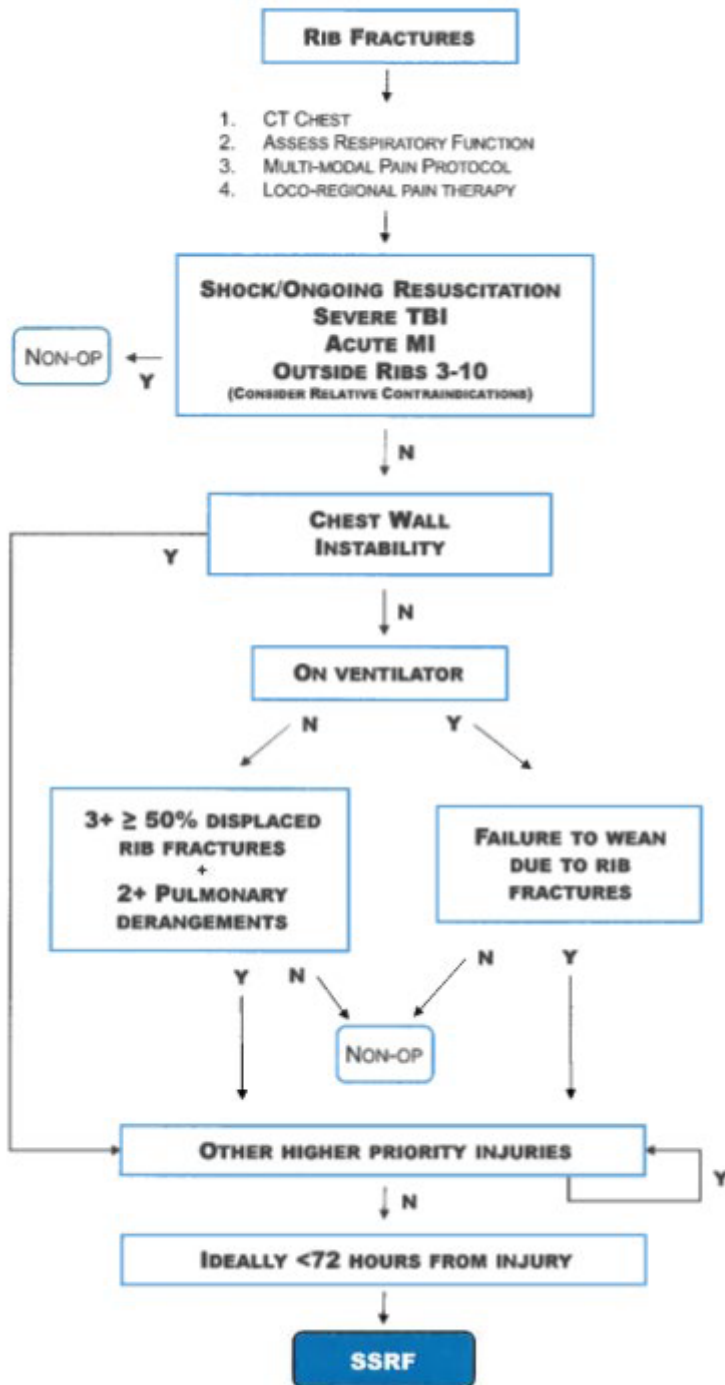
Rib Fractures

1. CT Chest
2. Assess Respiratory Function
3. Multi-modal Pain Protocol
4. Loco-regional pain therapy

Shock/Ongoing Resuscitation
Severe TBI
Acute MI
Outside Ribs 3-10
(Consider Relative Contraindications)

Y

Non-op

N

Chest Wall Instability

Y

N

On ventilator

N

Y

3+ $\geq$ 50% displaced rib fractures + 2+ Pulmonary derangements

Failure to wean due to rib fractures

Y

N

N

Y

Non-op

Other higher priority injuries

Y

N

Ideally <72 hours from injury

SSRF